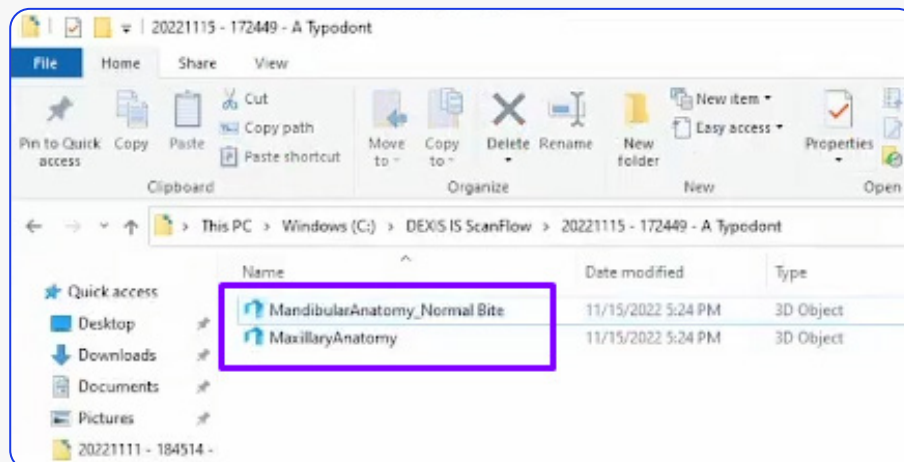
20221115 - 172449 - A Typodont

File Home Share View

Pin to Quick access Copy Paste Cut Copy path Paste shortcut
Clipboard

Move to Copy to Delete Rename
Organize

New folder New item Easy access
New

Properties
Open

This PC > Windows (C:) > DEXIS IS ScanFlow > 20221115 - 172449 - A Typodont

Quick access
Desktop
Downloads
Documents
Pictures
20221111 - 184514 -

| Name | Date modified | Type |
|---|---|---|
| MandibularAnatomy_Normal Bite | 11/15/2022 5:24 PM | 3D Object |
| MaxillaryAnatomy | 11/15/2022 5:24 PM | 3D Object |